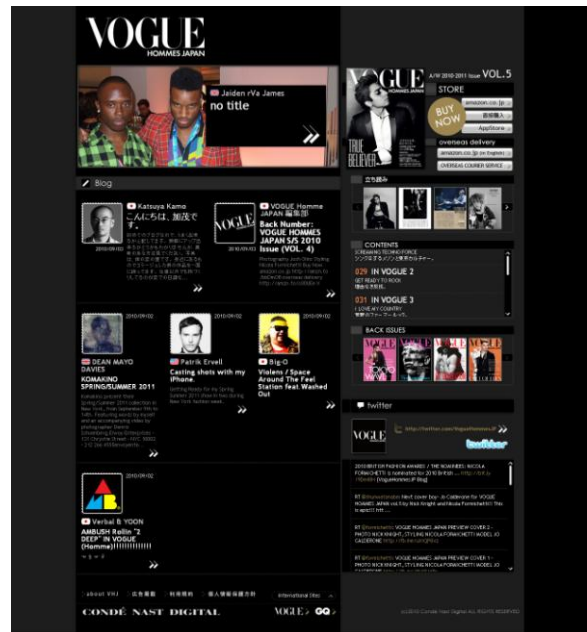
VOGUE
HOMMES JAPAN

Jaiden rVa James
no title

VOGUE
TRUE BELIEVER
A/W 2010-2011 Issue VOL.5
STORE
BUY NOW
amazon.co.jp
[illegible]
AppStore
overseas delivery
amazon.co.jp (in English)
OVERSEAS COURIER SERVICE

Blog

Katsuya Kamo
こんにちは、加茂です。
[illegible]
2010/09/02

VOGUE Homme JAPAN 編集部
Back Number: VOGUE HOMMES JAPAN S/S 2010 Issue (VOL. 4)
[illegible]
2010/09/03

立ち読み

CONTENTS
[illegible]
029 IN VOGUE 2
GET READY TO ROCK
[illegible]
031 IN VOGUE 3
I LOVE MY COUNTRY
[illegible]

2010/09/02
DEAN MAYO DAVIES
KOMAKINO SPRING/SUMMER 2011
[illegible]

2010/09/02
Patrik Ervell
Casting shots with my iPhone.
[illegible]

2010/09/02
Big-O
Violens / Space Around The Feel Station feat Washed Out

BACK ISSUES

twitter

VOGUE
http://twitter.com/VogueHommesJP
twitter

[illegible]

Verbal & YOON
AMBUSH Rollin "2 DEEP" IN VOGUE (Homme)!!!!!!!!!!!!

about VHJ | 広告掲載 | 利用規約 | 個人情報保護方針
International Sites
CONDÉ NAST DIGITAL
VOGUE GQ
©2010 Condé Nast Digital. ALL RIGHTS RESERVED